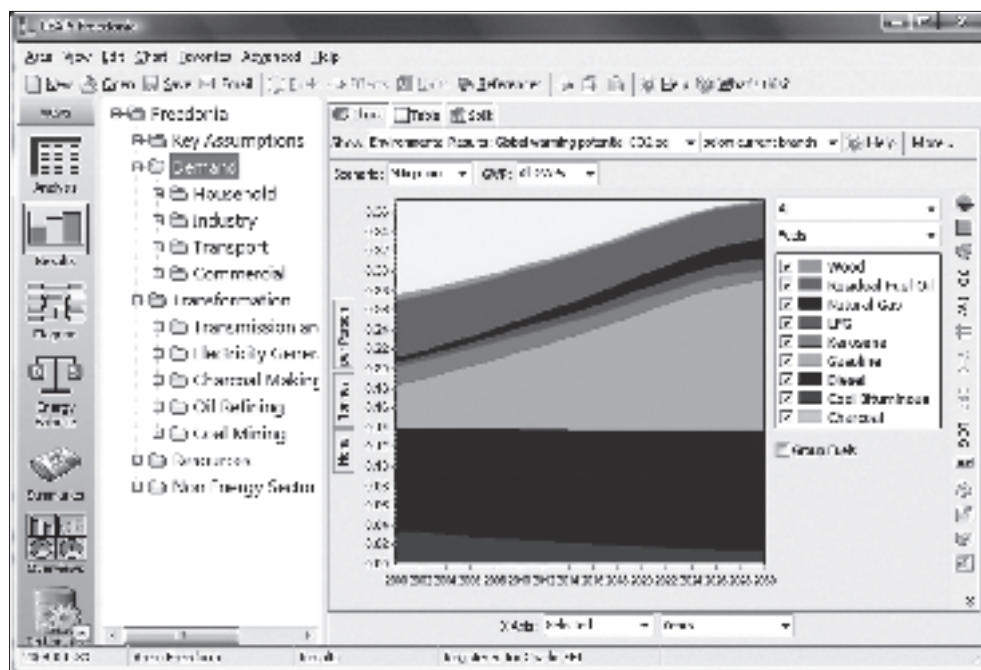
Area View Edit Chart Favorites Advanced Help

New Open Save

Views

Freedonia
Key Assumptions
Demand
Household
Industry
Transport
Commercial
Transformation
Transmission an
Electricity Gener
Charcoal Making
Oil Refining
Coal Mining
Resources
Non Energy Sector

Analysis
Results
Diagram
Energy Balance
Summaries

Chart Table Both

Show: Environmental Results: Global warming potential CO2 eq

Scenario: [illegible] GWP: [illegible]

Fuels

Wood
Residual Fuel Oil
Natural Gas
LPG
Kerosene
Gasoline
Diesel
Coal Bituminous
Charcoal

Group Fuels

X Axis: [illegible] Years

Help More